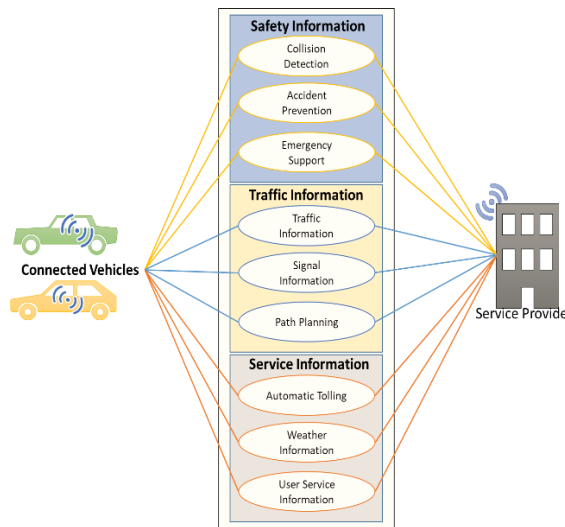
Safety Information

Collision Detection

Accident Prevention

Emergency Support

Traffic Information

Traffic Information

Signal Information

Path Planning

Service Information

Automatic Tolling

Weather Information

User Service Information

Connected Vehicles

Service Provide